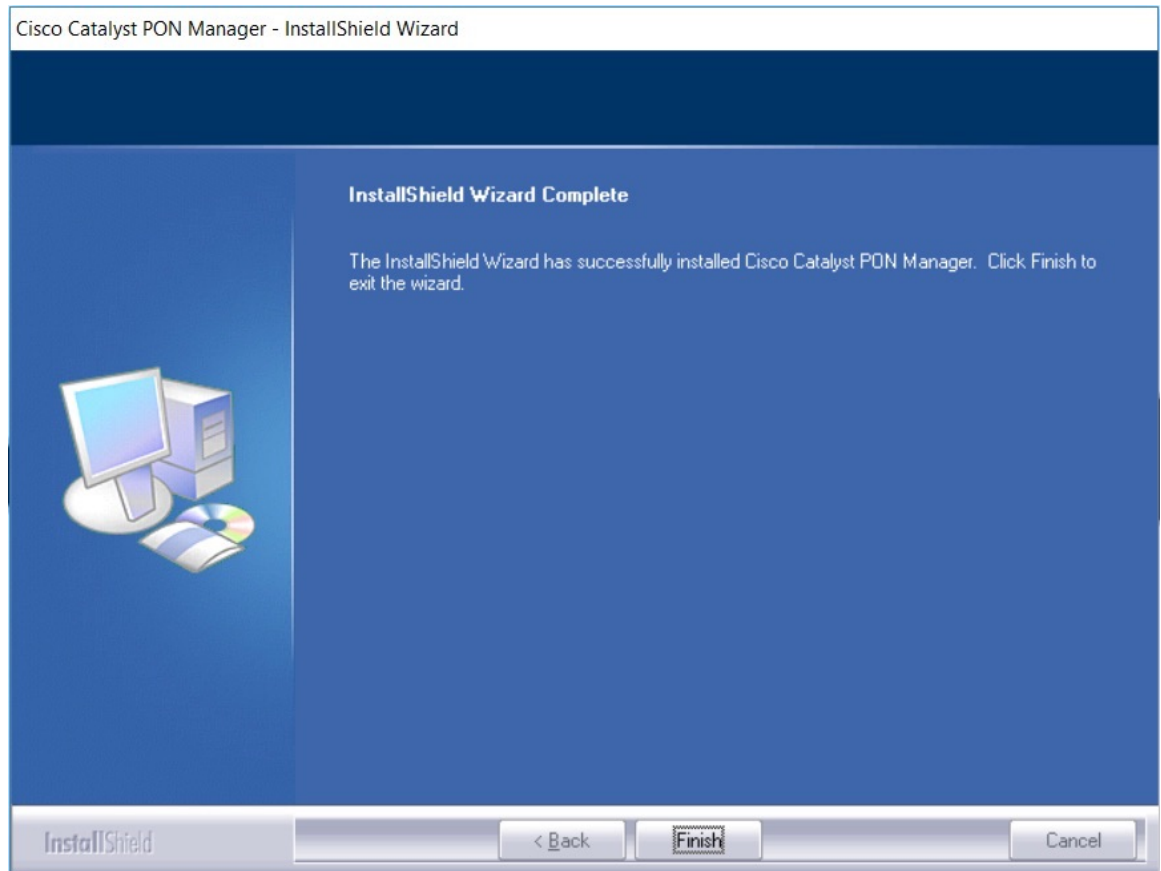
Cisco Catalyst PON Manager - InstallShield Wizard

InstallShield Wizard Complete

The InstallShield Wizard has successfully installed Cisco Catalyst PON Manager. Click Finish to exit the wizard.

InstallShield

< Back

Finish

Cancel